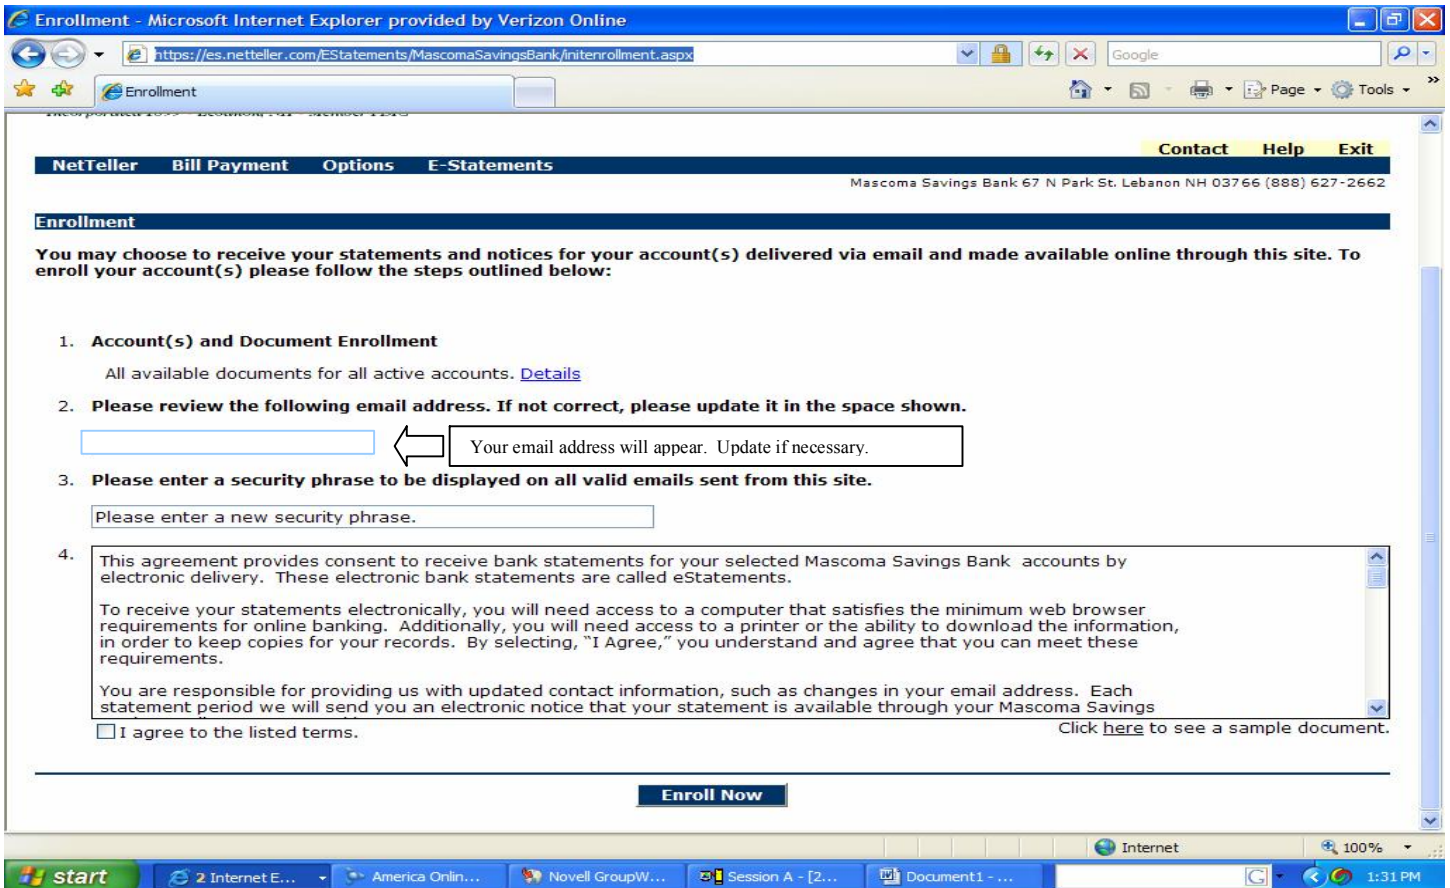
Enrollment - Microsoft Internet Explorer provided by Verizon Online

https://es.netteller.com/EStatements/MascomaSavingsBank/initenrollment.aspx

Google

Enrollment

Page Tools

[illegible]

Contact Help Exit

NetTeller Bill Payment Options E-Statements

Mascoma Savings Bank 67 N Park St. Lebanon NH 03766 (888) 627-2662

Enrollment

You may choose to receive your statements and notices for your account(s) delivered via email and made available online through this site. To enroll your account(s) please follow the steps outlined below:

1. Account(s) and Document Enrollment

All available documents for all active accounts. Details

2. Please review the following email address. If not correct, please update it in the space shown.

Your email address will appear. Update if necessary.

3. Please enter a security phrase to be displayed on all valid emails sent from this site.

Please enter a new security phrase.

4. This agreement provides consent to receive bank statements for your selected Mascoma Savings Bank accounts by electronic delivery. These electronic bank statements are called eStatements.

To receive your statements electronically, you will need access to a computer that satisfies the minimum web browser requirements for online banking. Additionally, you will need access to a printer or the ability to download the information, in order to keep copies for your records. By selecting, "I Agree," you understand and agree that you can meet these requirements.

You are responsible for providing us with updated contact information, such as changes in your email address. Each statement period we will send you an electronic notice that your statement is available through your Mascoma Savings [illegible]

I agree to the listed terms.

Click here to see a sample document.

Enroll Now

Internet

100%

start 2 Internet E... America Onlin... Novell GroupW... Session A - [2... Document1 - ... 1:31 PM